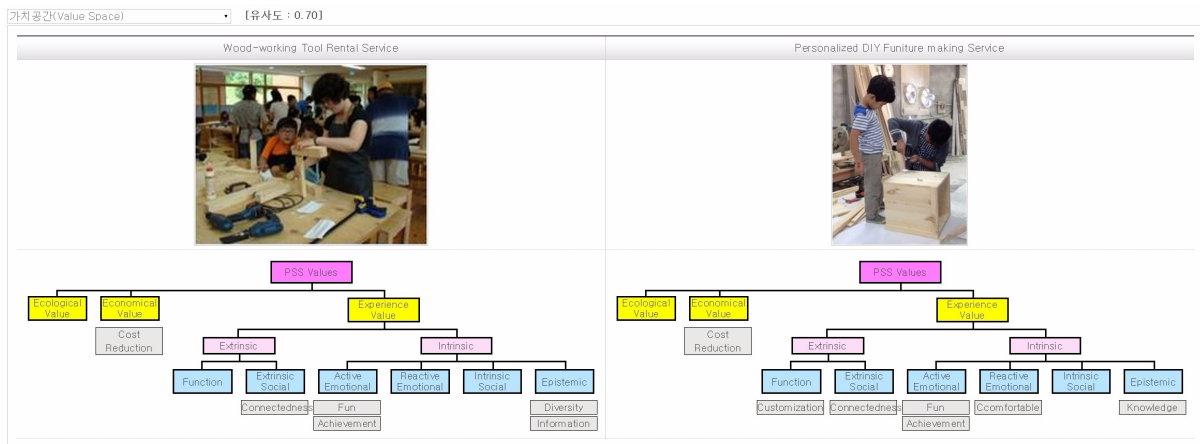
가치공간(Value Space) ▾ [유사도 : 0.70]

| Wood-working Tool Rental Service | Personalized DIY Funiture making Service |
|---|---|

PSS Values
Ecological Value
Economical Value
Cost Reduction
Experience Value
Extrinsic
Intrinsic
Function
Extrinsic Social
Connectedness
Active Emotional
Fun
Achievement
Reactive Emotional
Intrinsic Social
Epistemic
Diversity
Information

PSS Values
Ecological Value
Economical Value
Cost Reduction
Experience Value
Extrinsic
Intrinsic
Function
Customization
Extrinsic Social
Connectedness
Active Emotional
Fun
Achievement
Reactive Emotional
Ccomfortable
Intrinsic Social
Epistemic
Knowledge